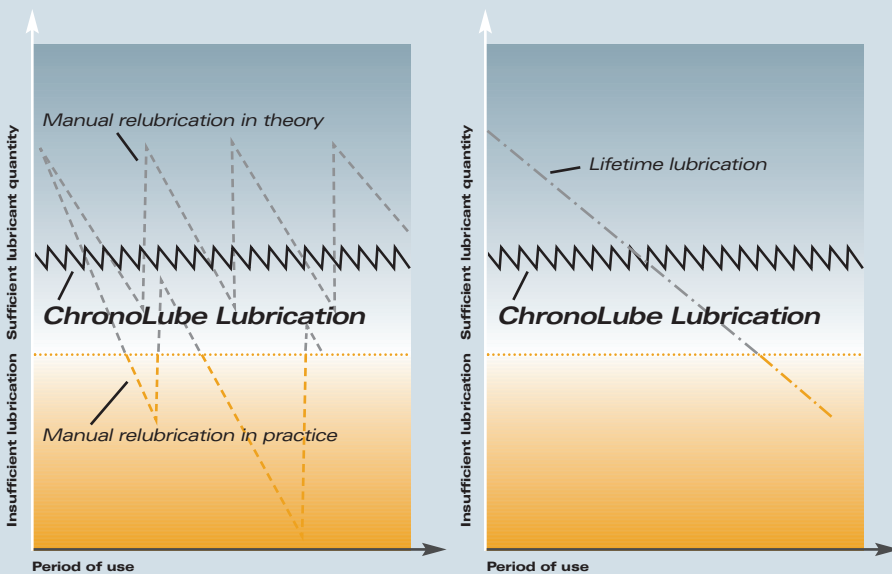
Sufficient lubricant quantity

Insufficient lubrication

Manual relubrication in theory

ChronoLube Lubrication

Manual relubrication in practice

Period of use

Sufficient lubricant quantity

Insufficient lubrication

Lifetime lubrication

ChronoLube Lubrication

Period of use